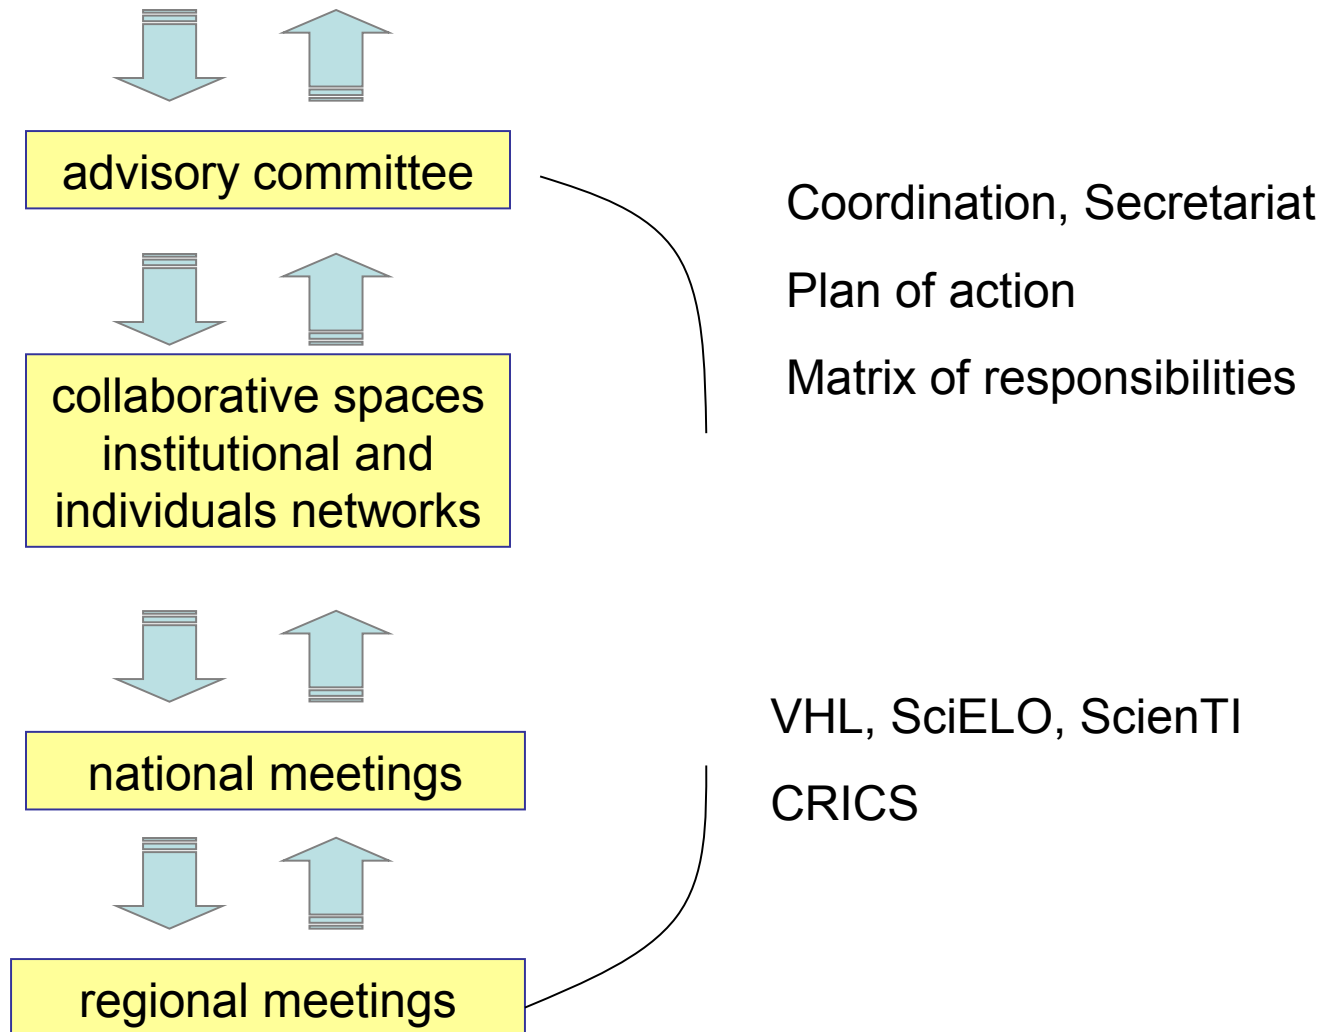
advisory committee

collaborative spaces institutional and individuals networks

national meetings

regional meetings

Coordination, Secretariat

Plan of action

Matrix of responsibilities

VHL, SciELO, ScienTI

CRICS